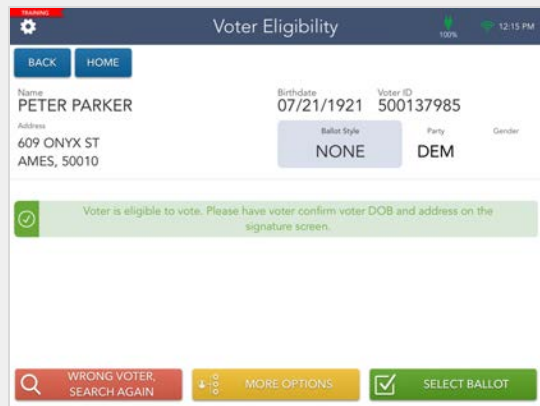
TRAINING

Voter Eligibility

100%

12:15 PM

BACK

HOME

Name
PETER PARKER

Birthdate
07/21/1921

Voter ID
500137985

Address
609 ONYX ST
AMES, 50010

Ballot Style
NONE

Party
DEM

Gender

Voter is eligible to vote. Please have voter confirm voter DOB and address on the signature screen.

WRONG VOTER, SEARCH AGAIN

MORE OPTIONS

SELECT BALLOT